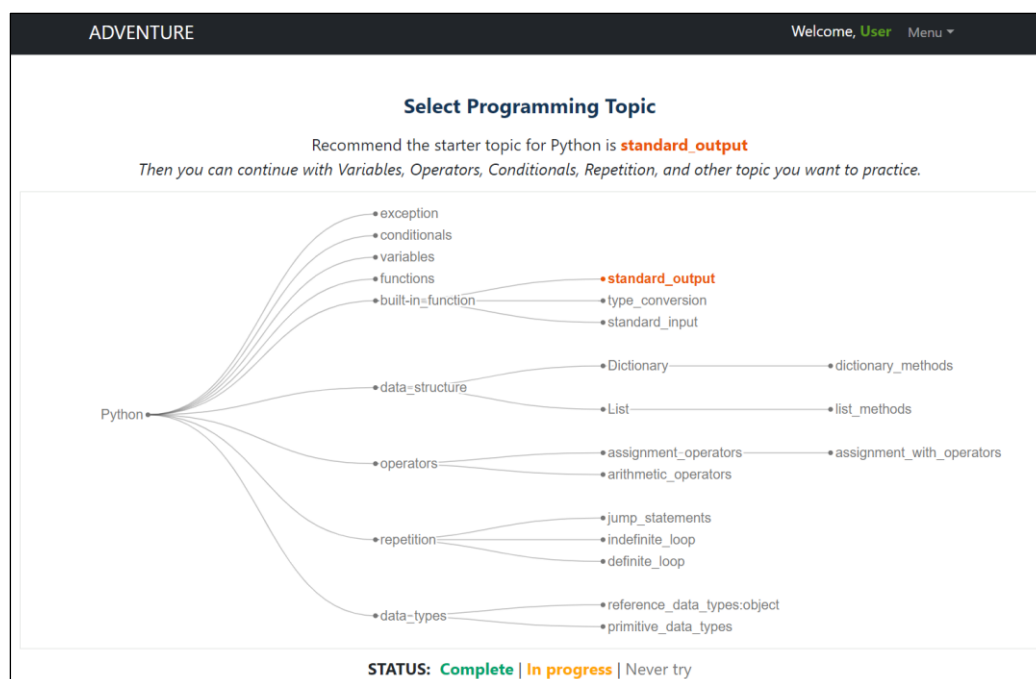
ADVENTURE

Welcome, User Menu

Select Programming Topic

Recommend the starter topic for Python is standard_output

Then you can continue with Variables, Operators, Conditionals, Repetition, and other topic you want to practice.

Python
exception
conditionals
variables
functions
built-in-function
standard_output
type_conversion
standard_input
data-structure
Dictionary
dictionary_methods
List
list_methods
operators
assignment_operators
assignment_with_operators
arithmetic_operators
repetition
jump_statements
indefinite_loop
definite_loop
data-types
reference_data_types:object
primitive_data_types

STATUS: Complete | In progress | Never try